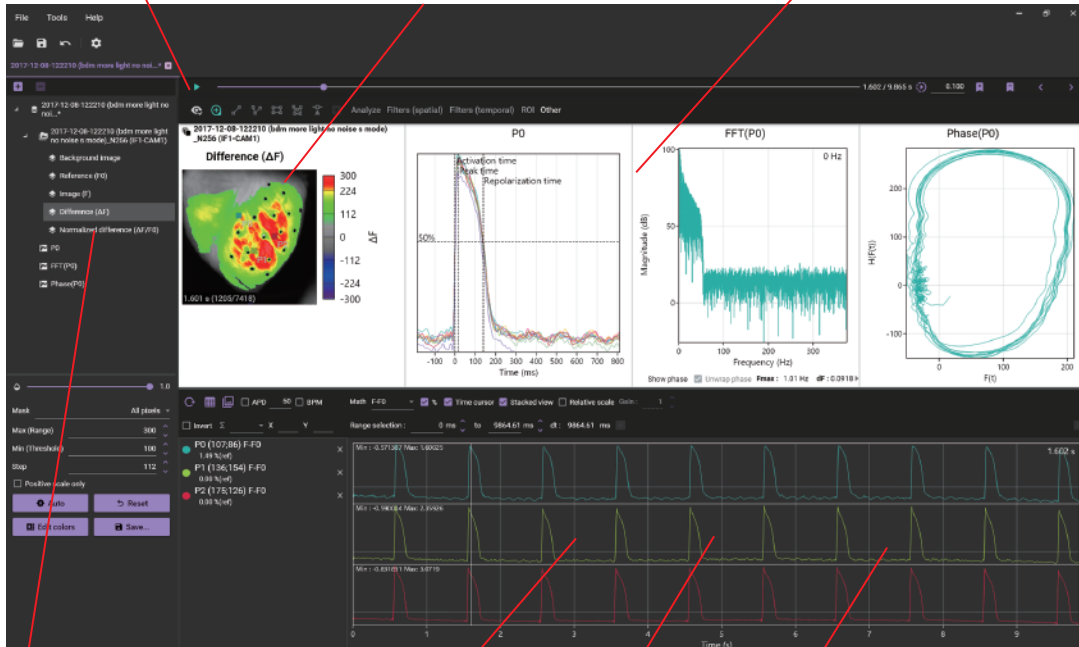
File Tools Help

2017-12-08-122210 (bdm more light no noi...*

2017-12-08-122210 (bdm more light no noi...*
2017-12-08-122210 (bdm more light no noise s mode)_N256 (IF1-CAM1)
Background image
Reference (F0)
Image (F)
Difference (ΔF)
Normalized difference (ΔF/F0)
P0
FFT(P0)
Phase(P0)

1.602 / 9.865 s 0.100

Analyze Filters (spatial) Filters (temporal) ROI Other

2017-12-08-122210 (bdm more light no noise s mode) _N256 (IF1-CAM1)
Difference (ΔF)
300
224
112
0
-112
-224
-300
ΔF
1.601 s (1205/7418)

P0
Activation time
Peak time
Repolarization time
50%
-100 0 100 200 300 400 500 600 700 800 900
Time (ms)

FFT(P0)
0 Hz
100
50
0
Magnitude (dB)
0 100 200 300
Frequency (Hz)
Show phase Unwrap phase Fmax: 1.01 Hz dF: 0.0918

Phase(P0)
200
100
0
-100
H(F(t))
0 100
F(t)

1.0
Mask All pixels
Max (Range) 300
Min (Threshold) 100
Step 112
Positive scale only
Auto
Reset
Edit colors
Save...

APD 50 BPM
Math F-F0 % Time cursor Stacked view Relative scale Gain: 1
Invert X Y
Range selection: 0 ms to 9864.61 ms dt: 9864.61 ms

P0 (107;86) F-F0
1.49 %(ref)
P1 (136;154) F-F0
0.00 %(ref)
P2 (175;126) F-F0
0.00 %(ref)

Min: -0.371387 Max: 5.60025
1.602 s
Min: -0.980084 Max: 2.85926
Min: -0.631811 Max: 3.0719
0 1 2 3 4 5 6 7 8 9
Time (s)